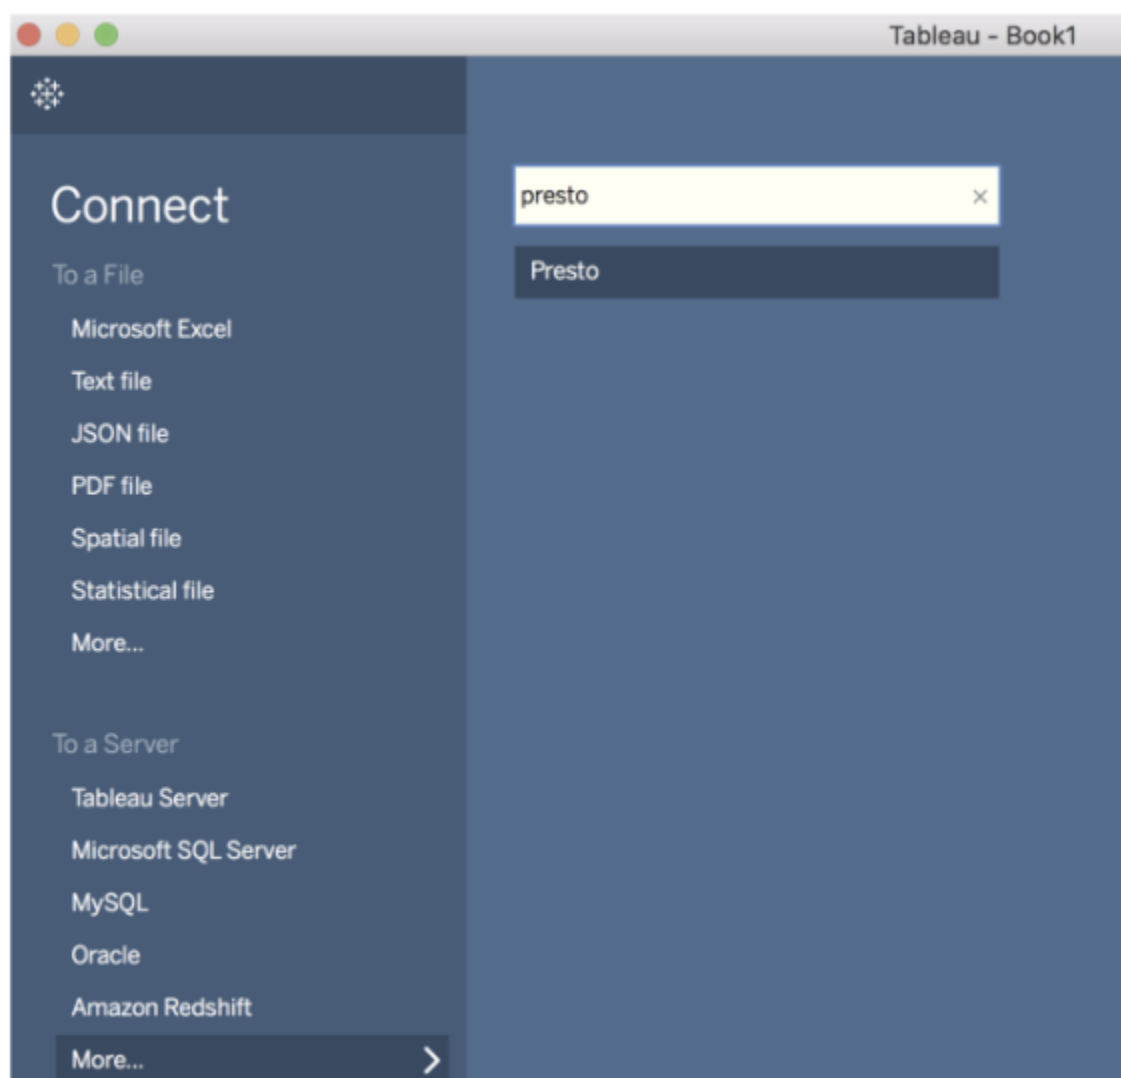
Tableau - Book1

Connect

To a File

Microsoft Excel

Text file

JSON file

PDF file

Spatial file

Statistical file

More...

To a Server

Tableau Server

Microsoft SQL Server

MySQL

Oracle

Amazon Redshift

More...

presto

×

Presto